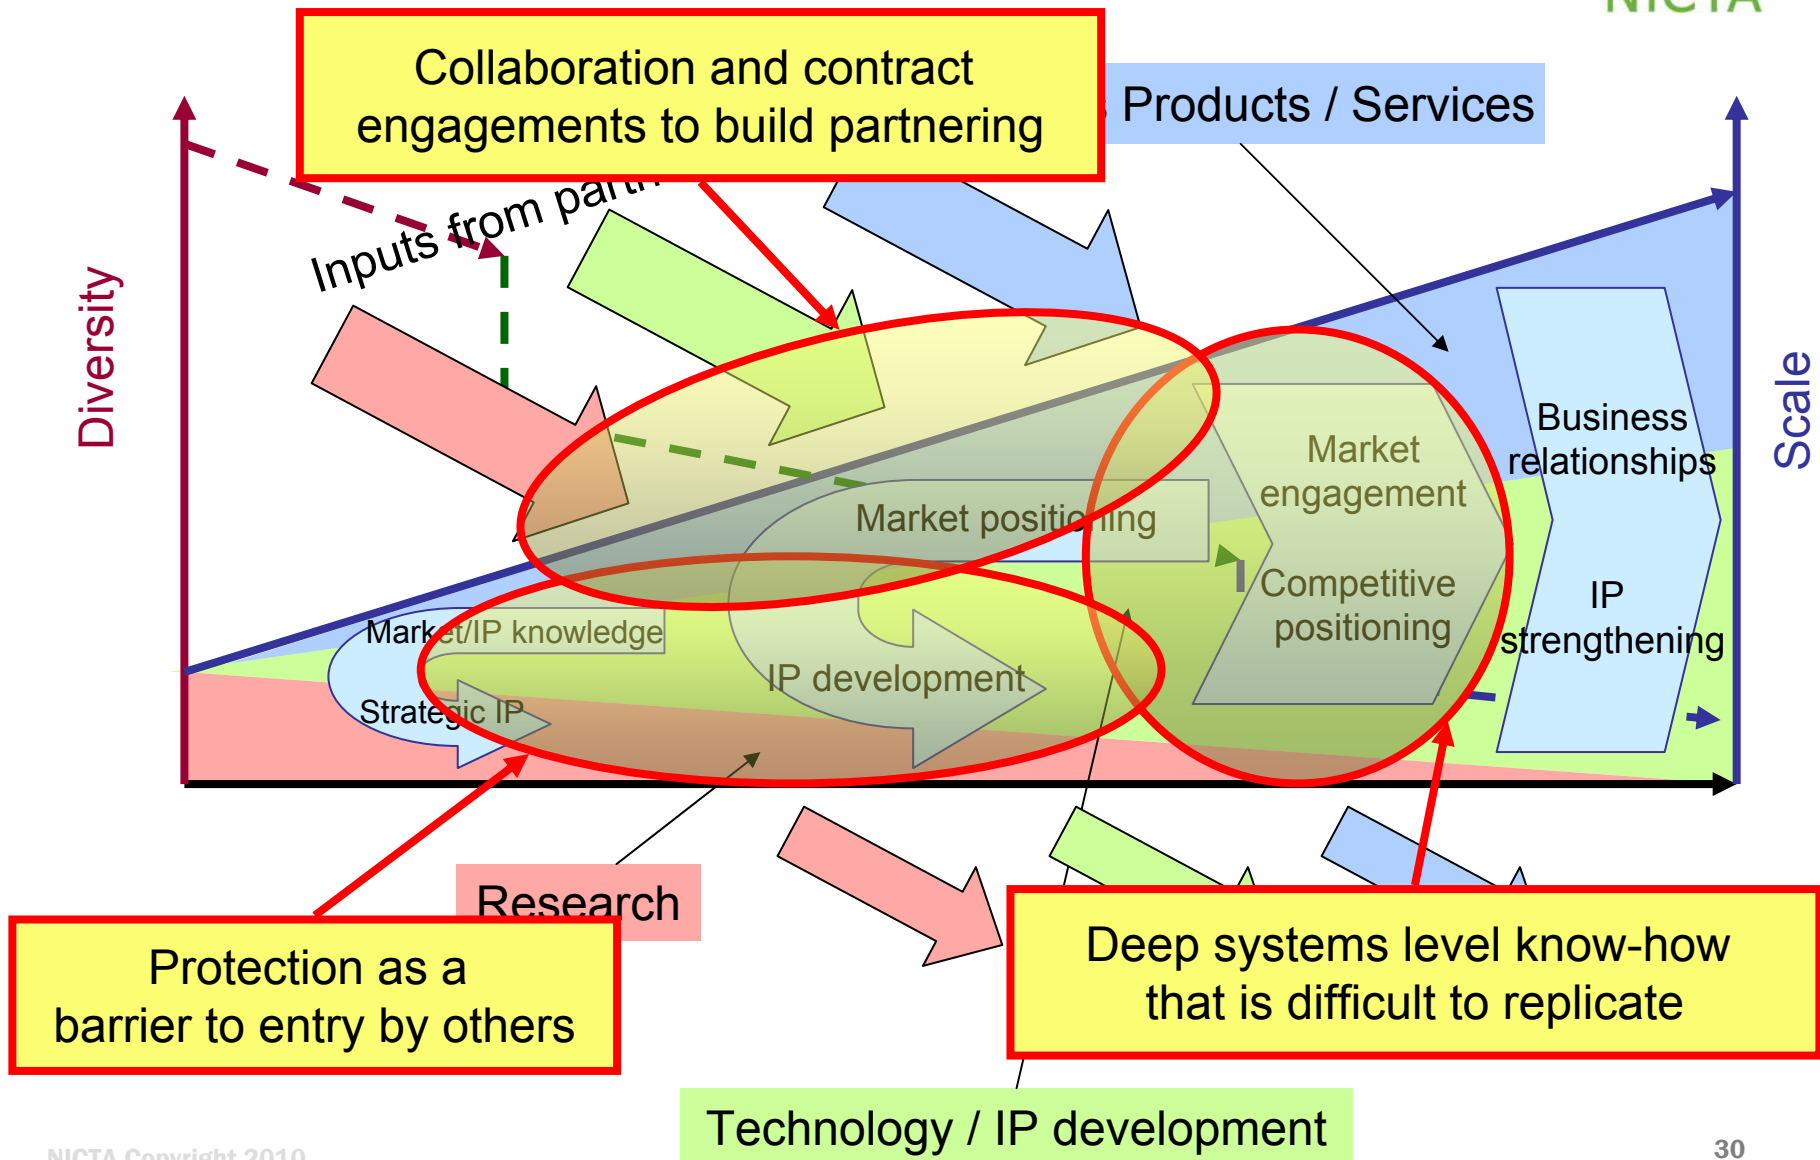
NICTA

Collaboration and contract engagements to build partnering

Products / Services

Inputs from partn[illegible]

Diversity

Scale

Market engagement

Business relationships

Market positioning

Competitive positioning

IP strengthening

Market/IP knowledge

Strategic IP

IP development

Research

Protection as a barrier to entry by others

Deep systems level know-how that is difficult to replicate

Technology / IP development

NICTA Copyright 2010

30